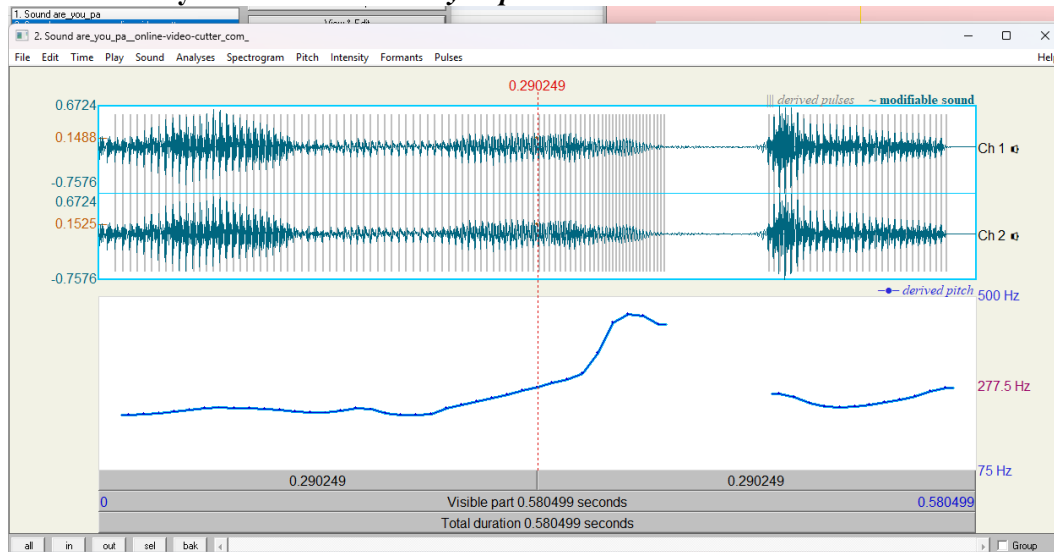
1. Sound are_you_pa
View & Edit
2. Sound are_you_pa__online-video-cutter_com_
File Edit Time Play Sound Analyses Spectrogram Pitch Intensity Formants Pulses
Help
0.290249
0.6724
||| derived pulses
~ modifiable sound
0.1488
Ch 1
-0.7576
0.6724
0.1525
Ch 2
-0.7576
derived pitch
500 Hz
277.5 Hz
75 Hz
0.290249
0.290249
0
Visible part 0.580499 seconds
0.580499
Total duration 0.580499 seconds
all
in
out
sel
bak
Group